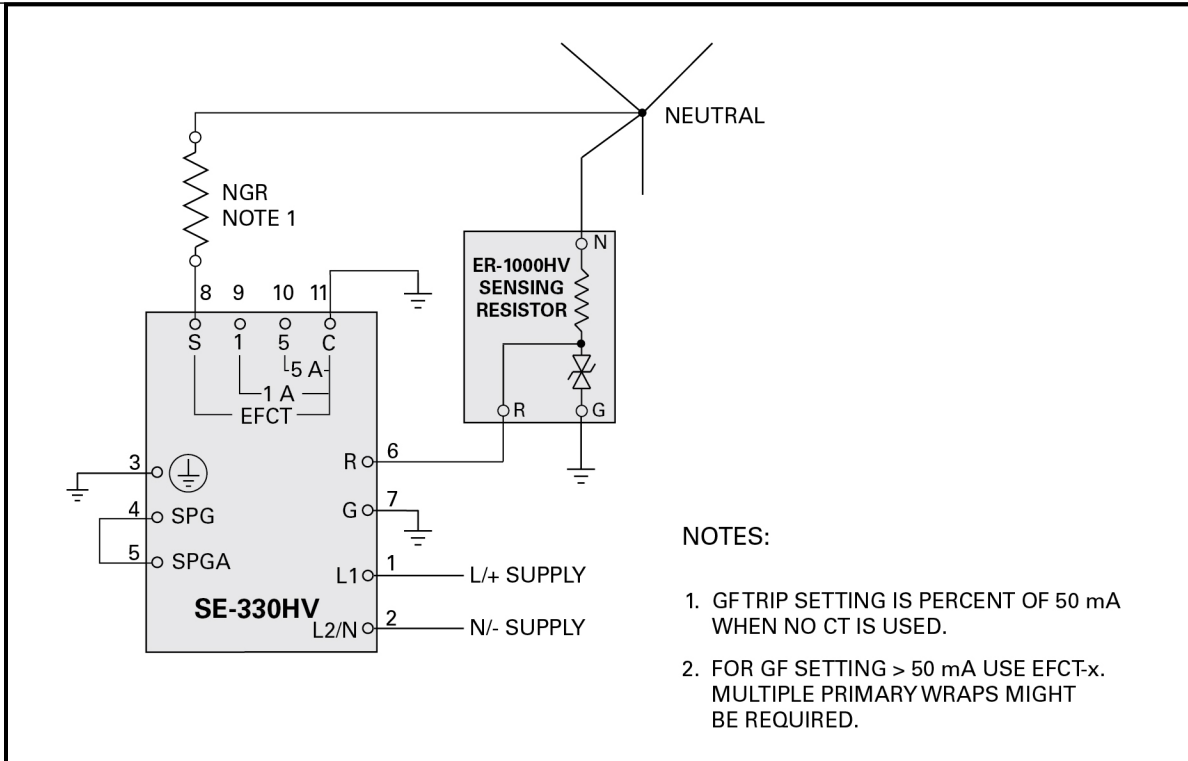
NEUTRAL

NGR
NOTE 1

8 9 10 11

S 1 5 C

5 A

1 A

EFCT

ER-1000HV
SENSING
RESISTOR

N

R

G

3

4 SPG

5 SPGA

R 6

G 7

L1 1

L2/N 2

SE-330HV

L/+ SUPPLY

N/- SUPPLY

NOTES:

1. GF TRIP SETTING IS PERCENT OF 50 mA WHEN NO CT IS USED.

2. FOR GF SETTING > 50 mA USE EFCT-x. MULTIPLE PRIMARY WRAPS MIGHT BE REQUIRED.